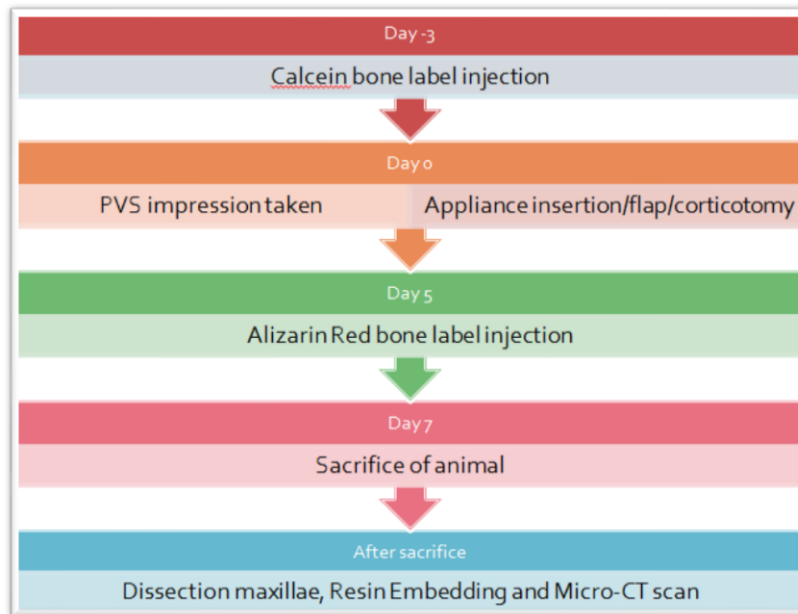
Day -3

Calcein bone label injection

Day 0

PVS impression taken

Appliance insertion/flap/corticotomy

Day 5

Alizarin Red bone label injection

Day 7

Sacrifice of animal

After sacrifice

Dissection maxillae, Resin Embedding and Micro-CT scan